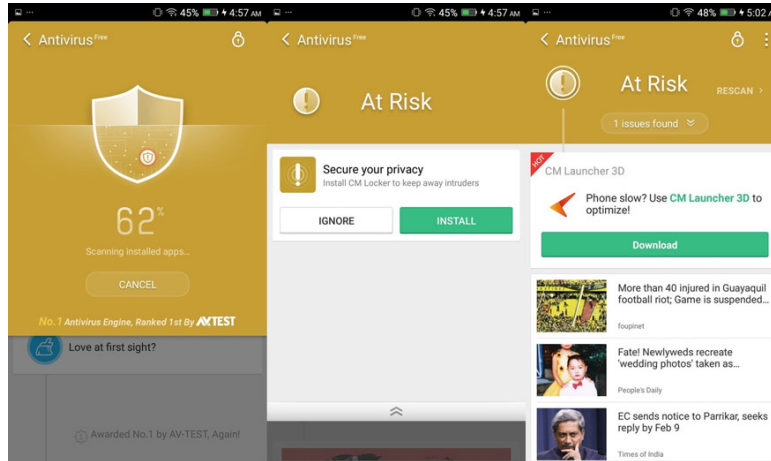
45% 4:57 AM

Antivirus Free

62%

Scanning installed apps...

CANCEL

No. 1 Antivirus Engine, Ranked 1st By AV-TEST

Love at first sight?

Awarded No.1 by AV-TEST, Again!

45% 4:57 AM

Antivirus Free

At Risk

Secure your privacy

Install CM Locker to keep away intruders

IGNORE

INSTALL

48% 5:02 AM

Antivirus Free

At Risk

RESCAN

1 issues found

HOT

CM Launcher 3D

Phone slow? Use CM Launcher 3D to optimize!

Download

More than 40 injured in Guayaquil football riot; Game is suspended...

foupinet

Fate! Newlyweds recreate 'wedding photos' taken as...

People's Daily

EC sends notice to Parrikar, seeks reply by Feb 9

Times of India